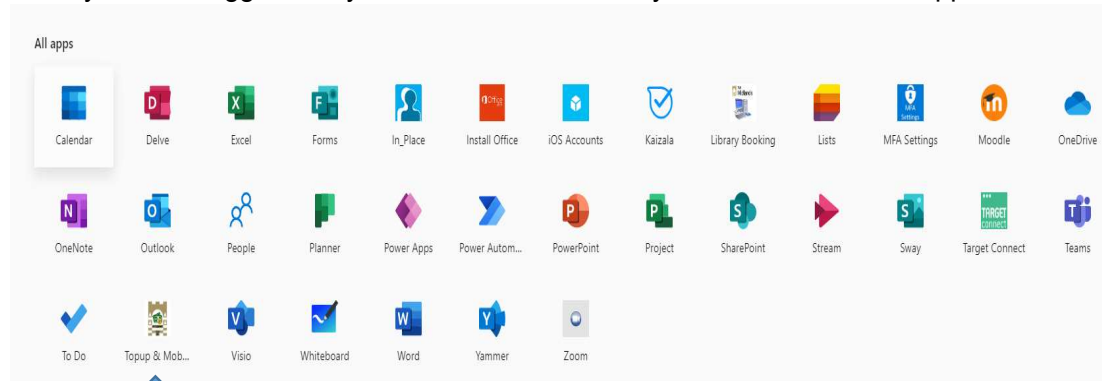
All apps

Calendar
Delve
Excel
Forms
In_Place
Install Office
iOS Accounts
Kaizala
Library Booking
Lists
MFA Settings
Moodle
OneDrive

OneNote
Outlook
People
Planner
Power Apps
Power Autom...
PowerPoint
Project
SharePoint
Stream
Sway
Target Connect
Teams

To Do
Topup & Mob...
Visio
Whiteboard
Word
Yammer
Zoom